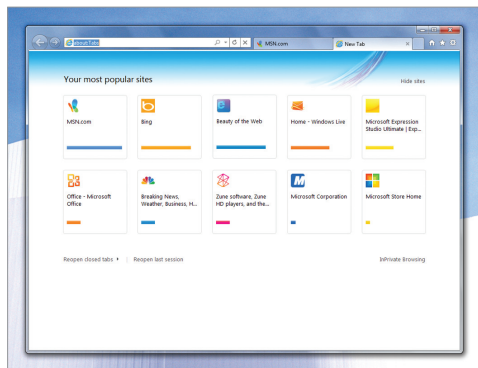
about:Tabs

MSN.com

New Tab

Your most popular sites

Hide sites

MSN.com

Bing

Beauty of the Web

Home - Windows Live

Microsoft Expression Studio Ultimate | Exp...

Office - Microsoft Office

Breaking News, Weather, Business, H...

Zune software, Zune HD players, and the...

Microsoft Corporation

Microsoft Store Home

Reopen closed tabs ▾ | Reopen last session

InPrivate Browsing